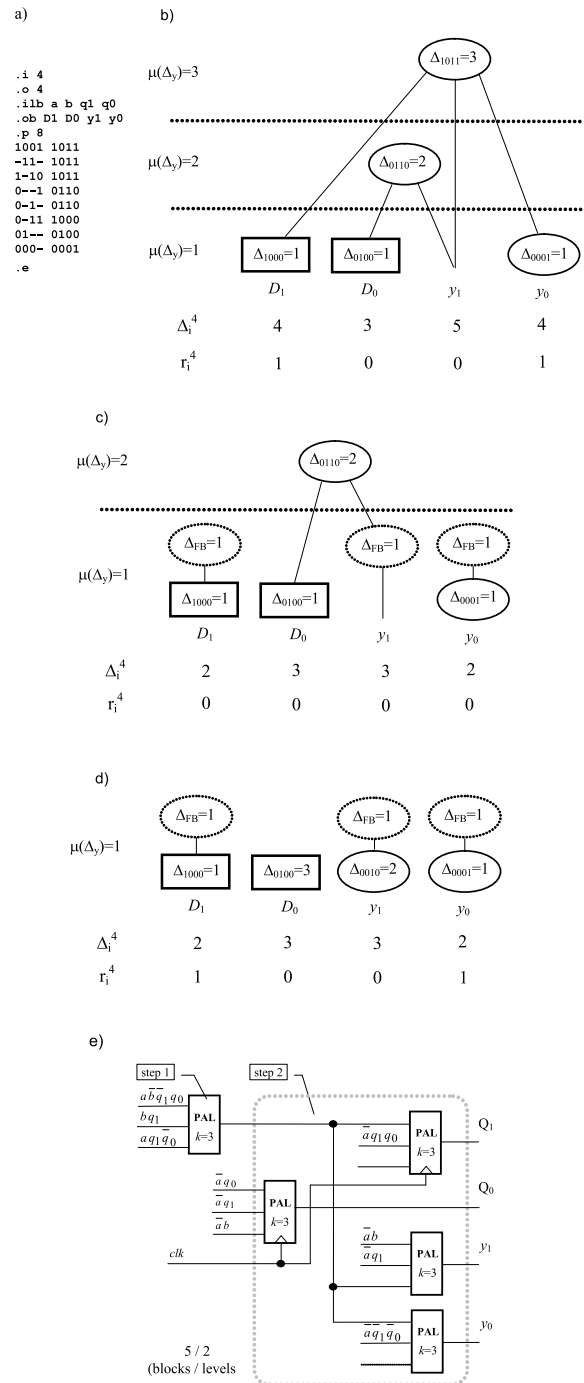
a)

.i 4
.o 4
.ilb a b q1 q0
.ob D1 D0 y1 y0
.p 8
1001 1011
-11- 1011
1-10 1011
0--1 0110
0-1- 0110
0-11 1000
01-- 0100
000- 0001
.e

b)

$\mu(\Delta_y)=3$

$\Delta_{1011}=3$

$\mu(\Delta_y)=2$

$\Delta_{0110}=2$

$\mu(\Delta_y)=1$

$\Delta_{1000}=1$ $\Delta_{0100}=1$ $\Delta_{0001}=1$

$D_1$ $D_0$ $y_1$ $y_0$

| $\Delta_i^4$ | 4 | 3 | 5 | 4 |
|---|---|---|---|---|
| $r_i^4$ | 1 | 0 | 0 | 1 |

c)

$\mu(\Delta_y)=2$

$\Delta_{0110}=2$

$\mu(\Delta_y)=1$

$\Delta_{FB}=1$ $\Delta_{FB}=1$ $\Delta_{FB}=1$

$\Delta_{1000}=1$ $\Delta_{0100}=1$ $\Delta_{0001}=1$

$D_1$ $D_0$ $y_1$ $y_0$

| $\Delta_i^4$ | 2 | 3 | 3 | 2 |
|---|---|---|---|---|
| $r_i^4$ | 0 | 0 | 0 | 0 |

d)

$\Delta_{FB}=1$ $\Delta_{FB}=1$ $\Delta_{FB}=1$

$\mu(\Delta_y)=1$

$\Delta_{1000}=1$ $\Delta_{0100}=3$ $\Delta_{0010}=2$ $\Delta_{0001}=1$

$D_1$ $D_0$ $y_1$ $y_0$

| $\Delta_i^4$ | 2 | 3 | 3 | 2 |
|---|---|---|---|---|
| $r_i^4$ | 1 | 0 | 0 | 1 |

e)

step 1

step 2

$a\bar{b}\bar{q}_1q_0$
$bq_1$
$aq_1\bar{q}_0$
PAL $k$=3

$\bar{a}q_0$
$\bar{a}q_1$
$\bar{a}b$
PAL $k$=3

$clk$

$\bar{a}q_1q_0$
PAL $k$=3
$Q_1$

$Q_0$

$\bar{a}b$
$\bar{a}q_1$
PAL $k$=3
$y_1$

$\bar{a}\bar{q}_1\bar{q}_0$
PAL $k$=3
$y_0$

5 / 2
(blocks / levels